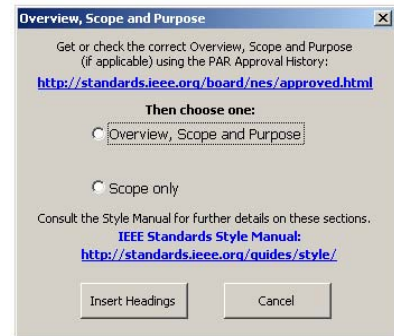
Overview, Scope and Purpose

Get or check the correct Overview, Scope and Purpose (if applicable) using the PAR Approval History:

http://standards.ieee.org/board/nes/approved.html

Then choose one:

Overview, Scope and Purpose

Scope only

Consult the Style Manual for further details on these sections.

IEEE Standards Style Manual:

http://standards.ieee.org/guides/style/

Insert Headings

Cancel